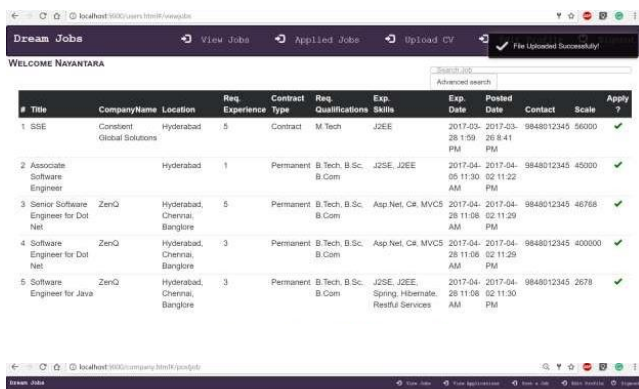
localhost:9000/users.html#/viewjobs

Dream Jobs

View Jobs

Applied Jobs

Upload CV

File Uploaded Successfully!

WELCOME NAYANTARA

Search Job

Advanced search

| # | Title | CompanyName | Location | Req. Experience | Contract Type | Req. Qualifications | Exp. Skills | Exp. Date | Posted Date | Contact | Scale | Apply ? |
|---|---|---|---|---|---|---|---|---|---|---|---|---|
| 1 | SSE | Constient Global Solutions | Hyderabad | 5 | Contract | M.Tech | J2EE | 2017-03-28 1:59 PM | 2017-03-26 8:41 PM | 9848012345 | 56000 | ✔ |
| 2 | Associate Software Engineer | | Hyderabad | 1 | Permanent | B.Tech, B.Sc, B.Com | J2SE, J2EE | 2017-04-05 11:30 AM | 2017-04-02 11:22 PM | 9848012345 | 45000 | ✔ |
| 3 | Senior Software Engineer for Dot Net | ZenQ | Hyderabad, Chennai, Banglore | 5 | Permanent | B.Tech, B.Sc, B.Com | Asp.Net, C#, MVC5 | 2017-04-28 11:06 AM | 2017-04-02 11:29 PM | 9848012345 | 46768 | ✔ |
| 4 | Software Engineer for Dot Net | ZenQ | Hyderabad, Chennai, Banglore | 3 | Permanent | B.Tech, B.Sc, B.Com | Asp.Net, C#, MVC5 | 2017-04-28 11:06 AM | 2017-04-02 11:29 PM | 9848012345 | 400000 | ✔ |
| 5 | Software Engineer for Java | ZenQ | Hyderabad, Chennai, Banglore | 3 | Permanent | B.Tech, B.Sc, B.Com | J2SE, J2EE, Spring, Hibernate, Restful Services | 2017-04-28 11:06 AM | 2017-04-02 11:30 PM | 9848012345 | 2678 | ✔ |

localhost:9000/company.html#/postjob

Dream Jobs